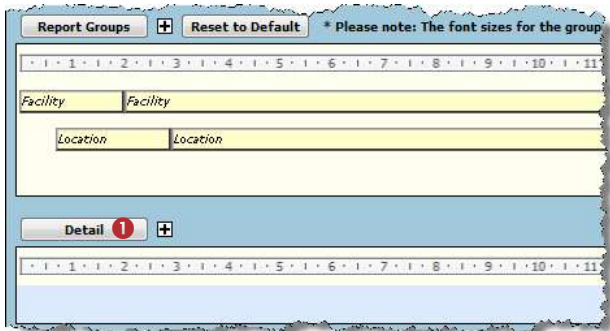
Report Groups + Reset to Default * Please note: The font sizes for the group

· 1 · 1 · 1 · 2 · 1 · 3 · 1 · 4 · 1 · 5 · 1 · 6 · 1 · 7 · 1 · 8 · 1 · 9 · 1 · 10 · 1 · 11

Facility Facility

Location Location

Detail 1 +

· 1 · 1 · 1 · 2 · 1 · 3 · 1 · 4 · 1 · 5 · 1 · 6 · 1 · 7 · 1 · 8 · 1 · 9 · 1 · 10 · 1 · 11